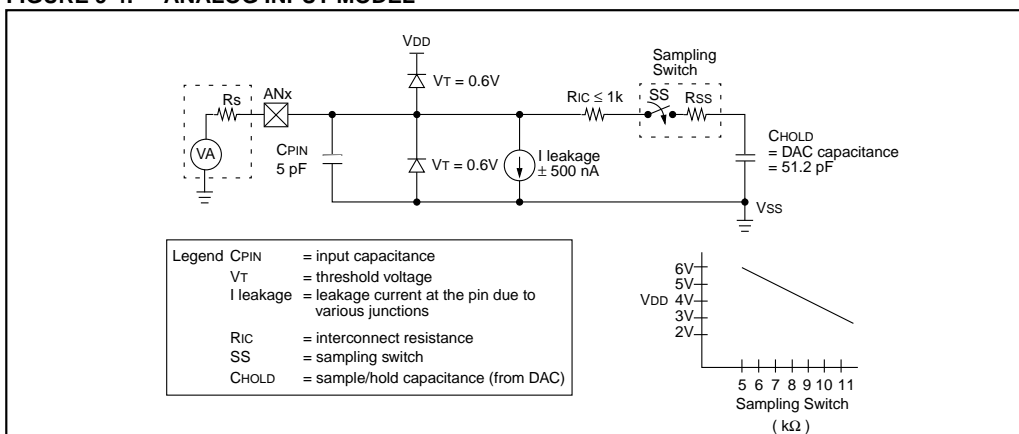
FIGURE 9-4: ANALOG INPUT MODEL

VDD

VT = 0.6V

Sampling Switch

Rs

ANx

RIC ≤ 1k

SS

RSS

VA

CPIN 5 pF

VT = 0.6V

I leakage ± 500 nA

CHOLD = DAC capacitance = 51.2 pF

VSS

Legend CPIN = input capacitance
VT = threshold voltage
I leakage = leakage current at the pin due to various junctions
RIC = interconnect resistance
SS = sampling switch
CHOLD = sample/hold capacitance (from DAC)

6V
5V
VDD 4V
3V
2V

5 6 7 8 9 10 11
Sampling Switch
( kΩ )